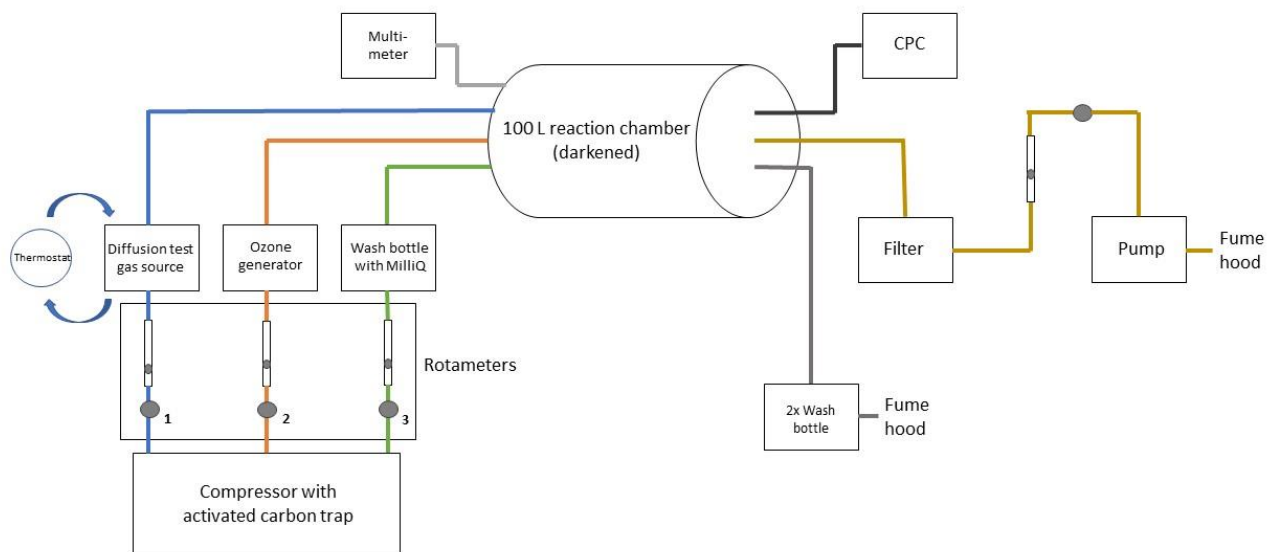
Multimeter

CPC

100 L reaction chamber (darkened)

Thermostat

Diffusion test gas source

Ozone generator

Wash bottle with MilliQ

Filter

Pump

Fume hood

Rotameters

1

2

3

2x Wash bottle

Fume hood

Compressor with activated carbon trap